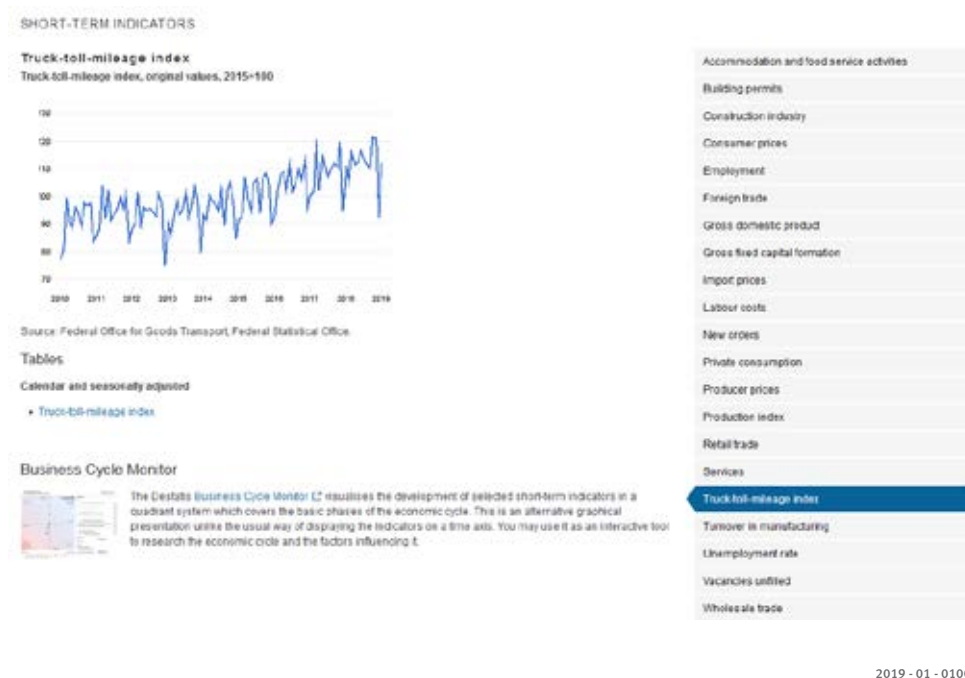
SHORT-TERM INDICATORS

Truck-toll-mileage index

Truck-toll-mileage index, original values, 2015=100

130
120
110
100
90
80
70

2010 2011 2012 2013 2014 2015 2016 2017 2018 2019

Source: Federal Office for Goods Transport, Federal Statistical Office.

Tables

Calendar and seasonally adjusted

• Truck-toll-mileage index

Business Cycle Monitor

The Destatis Business Cycle Monitor visualises the development of selected short-term indicators in a quadrant system which covers the basic phases of the economic cycle. This is an alternative graphical presentation unlike the usual way of displaying the indicators on a time axis. You may use it as an interactive tool to research the economic cycle and the factors influencing it.

Accommodation and food service activities
Building permits
Construction industry
Consumer prices
Employment
Foreign trade
Gross domestic product
Gross fixed capital formation
Import prices
Labour costs
New orders
Private consumption
Producer prices
Production index
Retail trade
Services
Truck-toll-mileage index
Turnover in manufacturing
Unemployment rate
Vacancies unfilled
Wholesale trade

2019 - 01 - 010